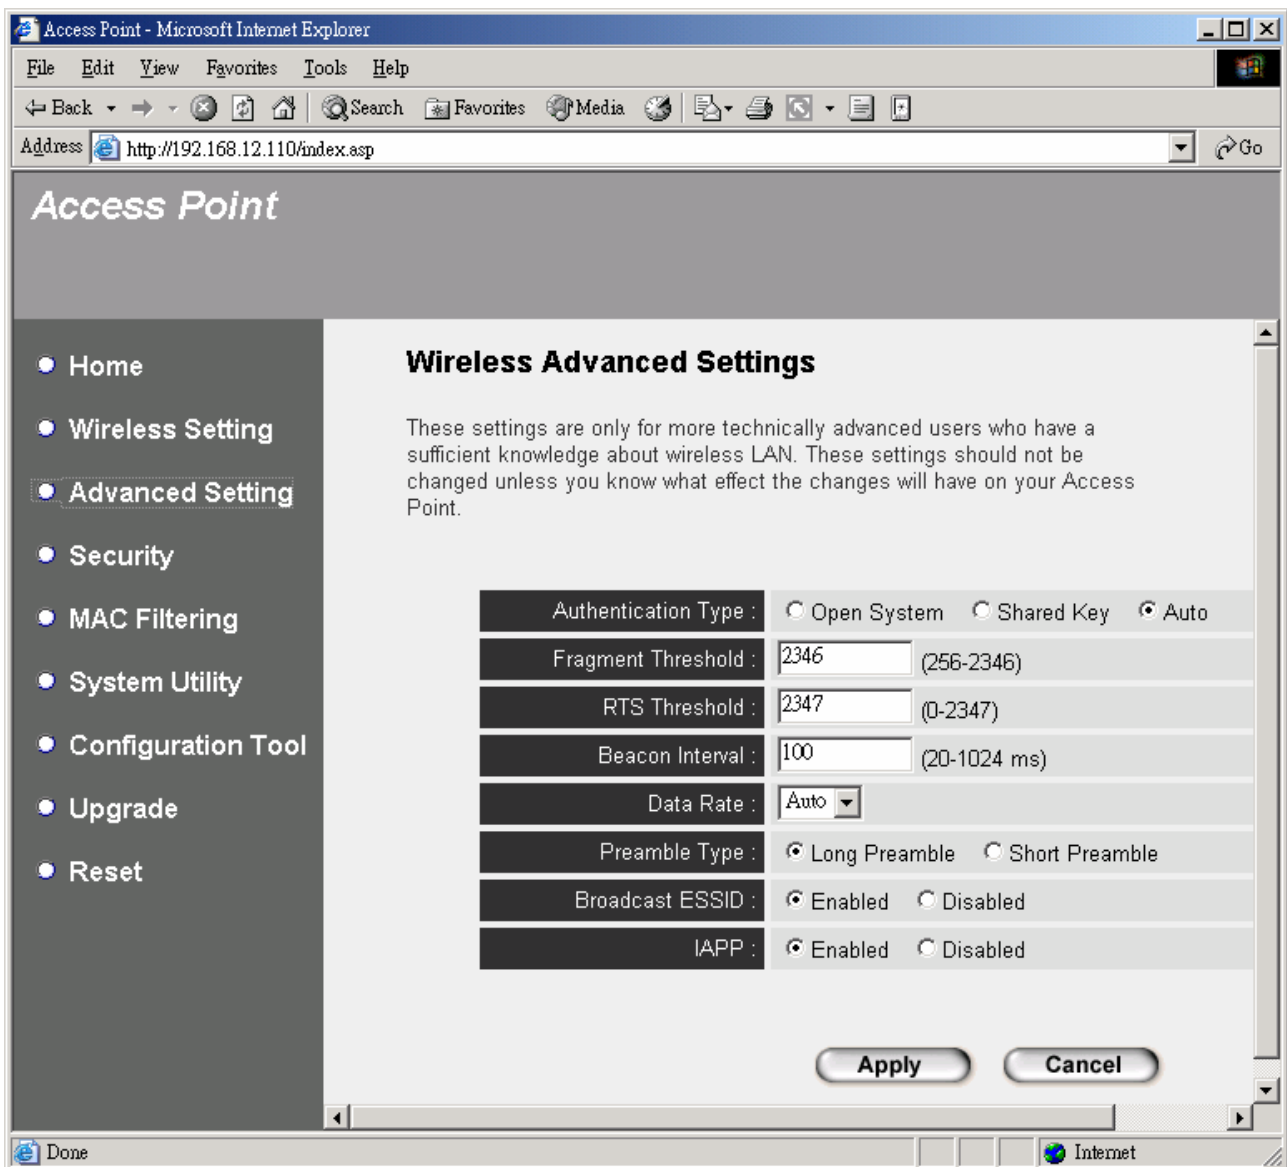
Access Point - Microsoft Internet Explorer

File Edit View Favorites Tools Help

Back Search Favorites Media

Address http://192.168.12.110/index.asp Go

Access Point

Home
Wireless Setting
Advanced Setting
Security
MAC Filtering
System Utility
Configuration Tool
Upgrade
Reset

Wireless Advanced Settings

These settings are only for more technically advanced users who have a sufficient knowledge about wireless LAN. These settings should not be changed unless you know what effect the changes will have on your Access Point.

| | |
|---|---|
| Authentication Type : | Open System Shared Key Auto |
| Fragment Threshold : | 2346 (256-2346) |
| RTS Threshold : | 2347 (0-2347) |
| Beacon Interval : | 100 (20-1024 ms) |
| Data Rate : | Auto |
| Preamble Type : | Long Preamble Short Preamble |
| Broadcast ESSID : | Enabled Disabled |
| IAPP : | Enabled Disabled |

Apply Cancel

Done Internet